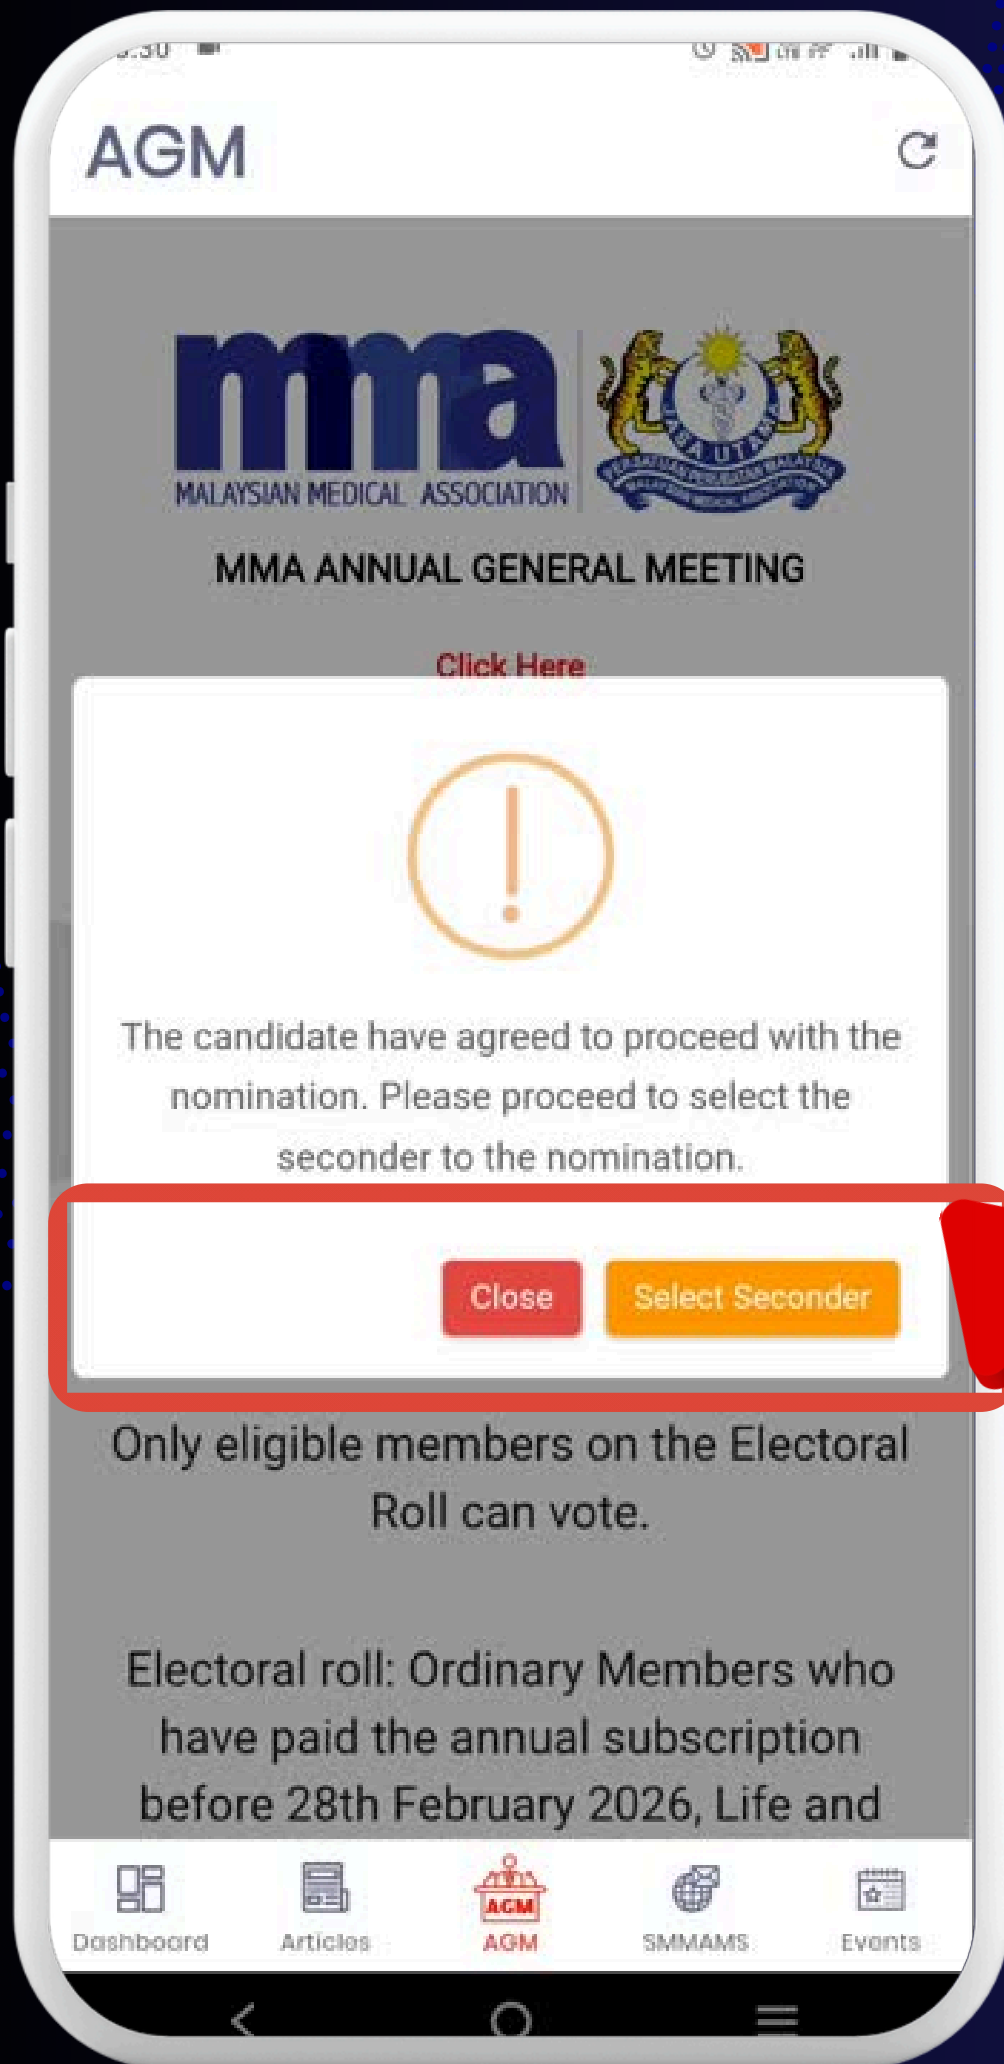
AGM

mma
MALAYSIAN MEDICAL ASSOCIATION

MMA ANNUAL GENERAL MEETING

Click Here

The candidate have agreed to proceed with the nomination. Please proceed to select the seconder to the nomination.

Close
Select Seconder

Only eligible members on the Electoral Roll can vote.

Electoral roll: Ordinary Members who have paid the annual subscription before 28th February 2026, Life and

Dashboard
Articles
AGM
AGM
SMMAMS
Events